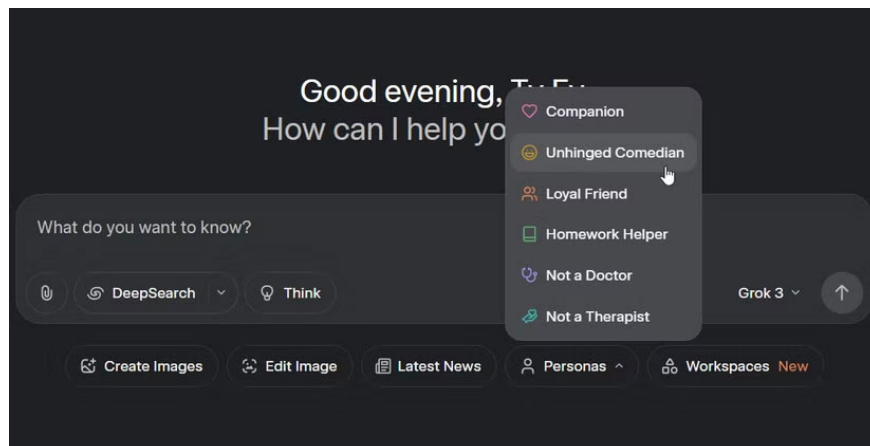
Good evening, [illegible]
How can I help yo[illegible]

Companion
Unhinged Comedian
Loyal Friend
Homework Helper
Not a Doctor
Not a Therapist

What do you want to know?

DeepSearch
Think
Grok 3

Create Images
Edit Image
Latest News
Personas
Workspaces New